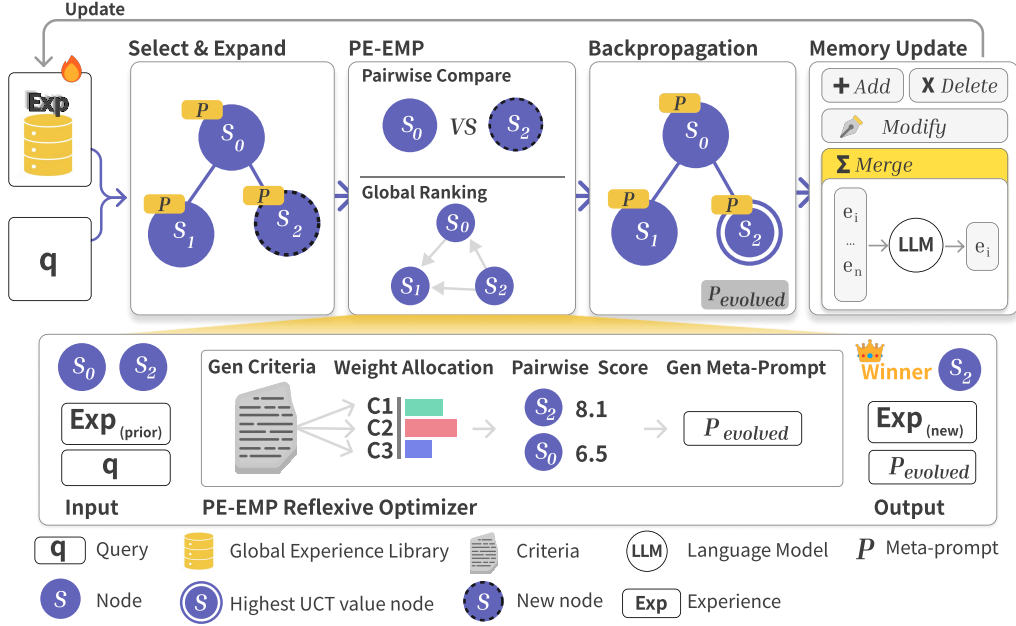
Update

Exp

q

Select & Expand

$P$ $S_0$

$P$ $S_1$

$P$ $S_2$

PE-EMP

Pairwise Compare

$S_0$ VS $S_2$

Global Ranking

$S_0$

$S_1$ $S_2$

Backpropagation

$P$ $S_0$

$P$ $S_1$

$P$ $S_2$

$P_{evolved}$

Memory Update

+ Add

X Delete

Modify

Σ Merge

$e_i$ … $e_n$ LLM $e_i$

$S_0$ $S_2$

Exp$_{(prior)}$

q

Input

Gen Criteria

Weight Allocation

C1
C2
C3

Pairwise Score

$S_2$ 8.1

$S_0$ 6.5

Gen Meta-Prompt

$P_{evolved}$

PE-EMP Reflexive Optimizer

Winner $S_2$

Exp$_{(new)}$

$P_{evolved}$

Output

q Query

Global Experience Library

Criteria

LLM Language Model

$P$ Meta-prompt

S Node

S Highest UCT value node

S New node

Exp Experience